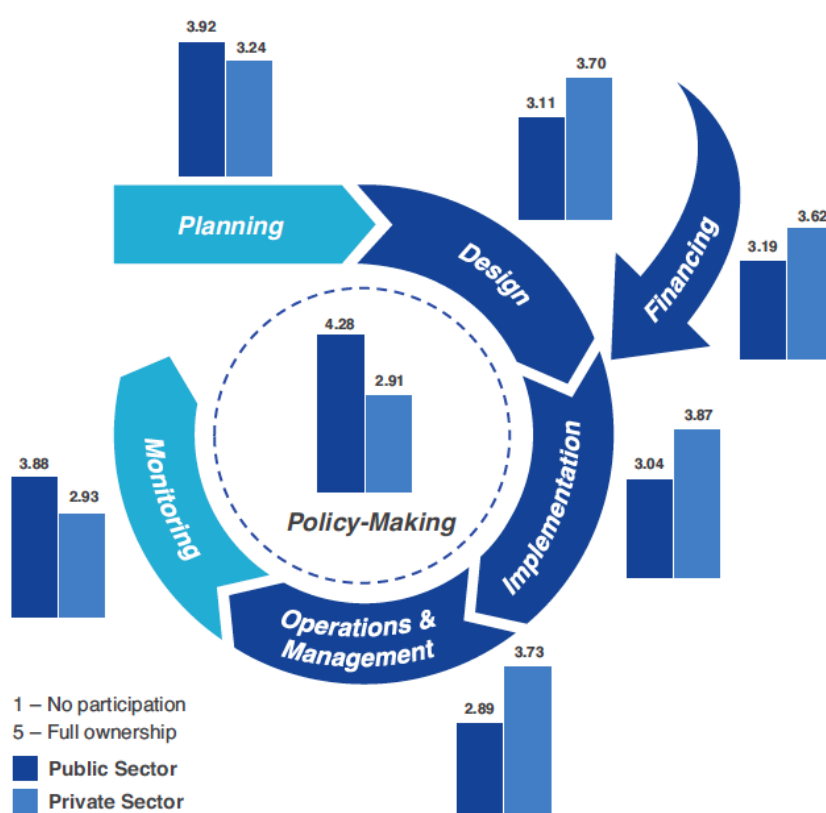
3.92
3.24
Planning

3.11
3.70
Design

Financing
3.19
3.62

4.28
2.91
Policy-Making

Implementation
3.04
3.87

Monitoring
3.88
2.93

Operations & Management
2.89
3.73

1 – No participation
5 – Full ownership
Public Sector
Private Sector